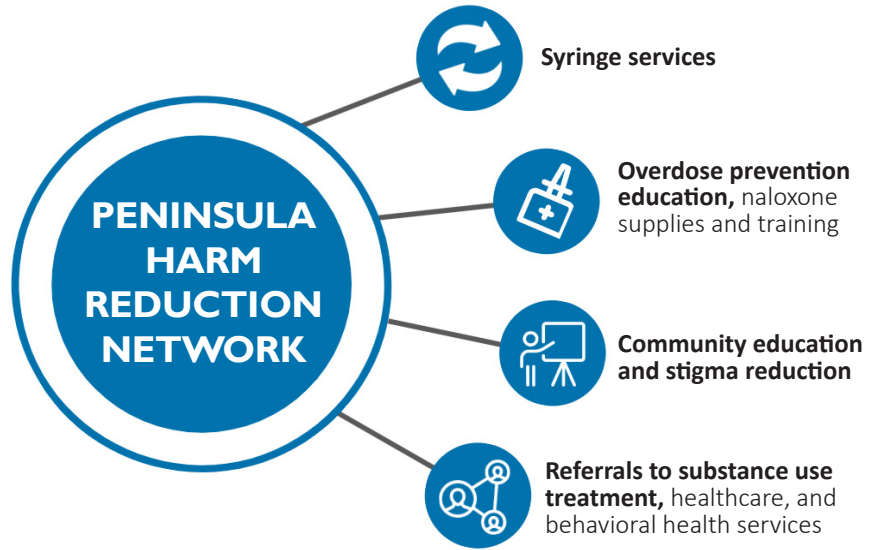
PENINSULA HARM REDUCTION NETWORK

Syringe services

Overdose prevention education, naloxone supplies and training

Community education and stigma reduction

Referrals to substance use treatment, healthcare, and behavioral health services